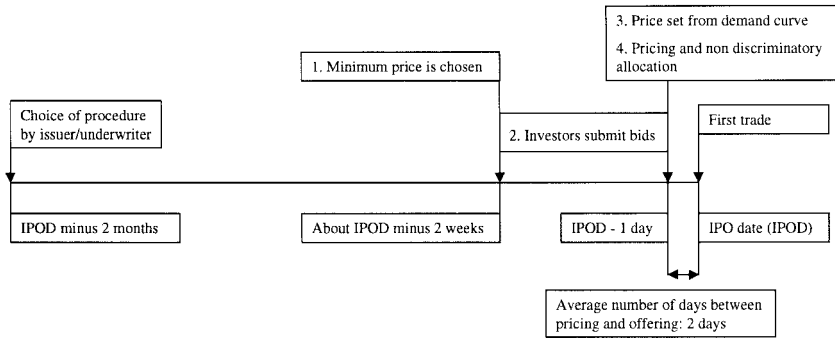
3. Price set from demand curve

4. Pricing and non discriminatory allocation

1. Minimum price is chosen

Choice of procedure by issuer/underwriter

First trade

2. Investors submit bids

IPOD minus 2 months

About IPOD minus 2 weeks

IPOD - 1 day

IPO date (IPOD)

Average number of days between pricing and offering: 2 days